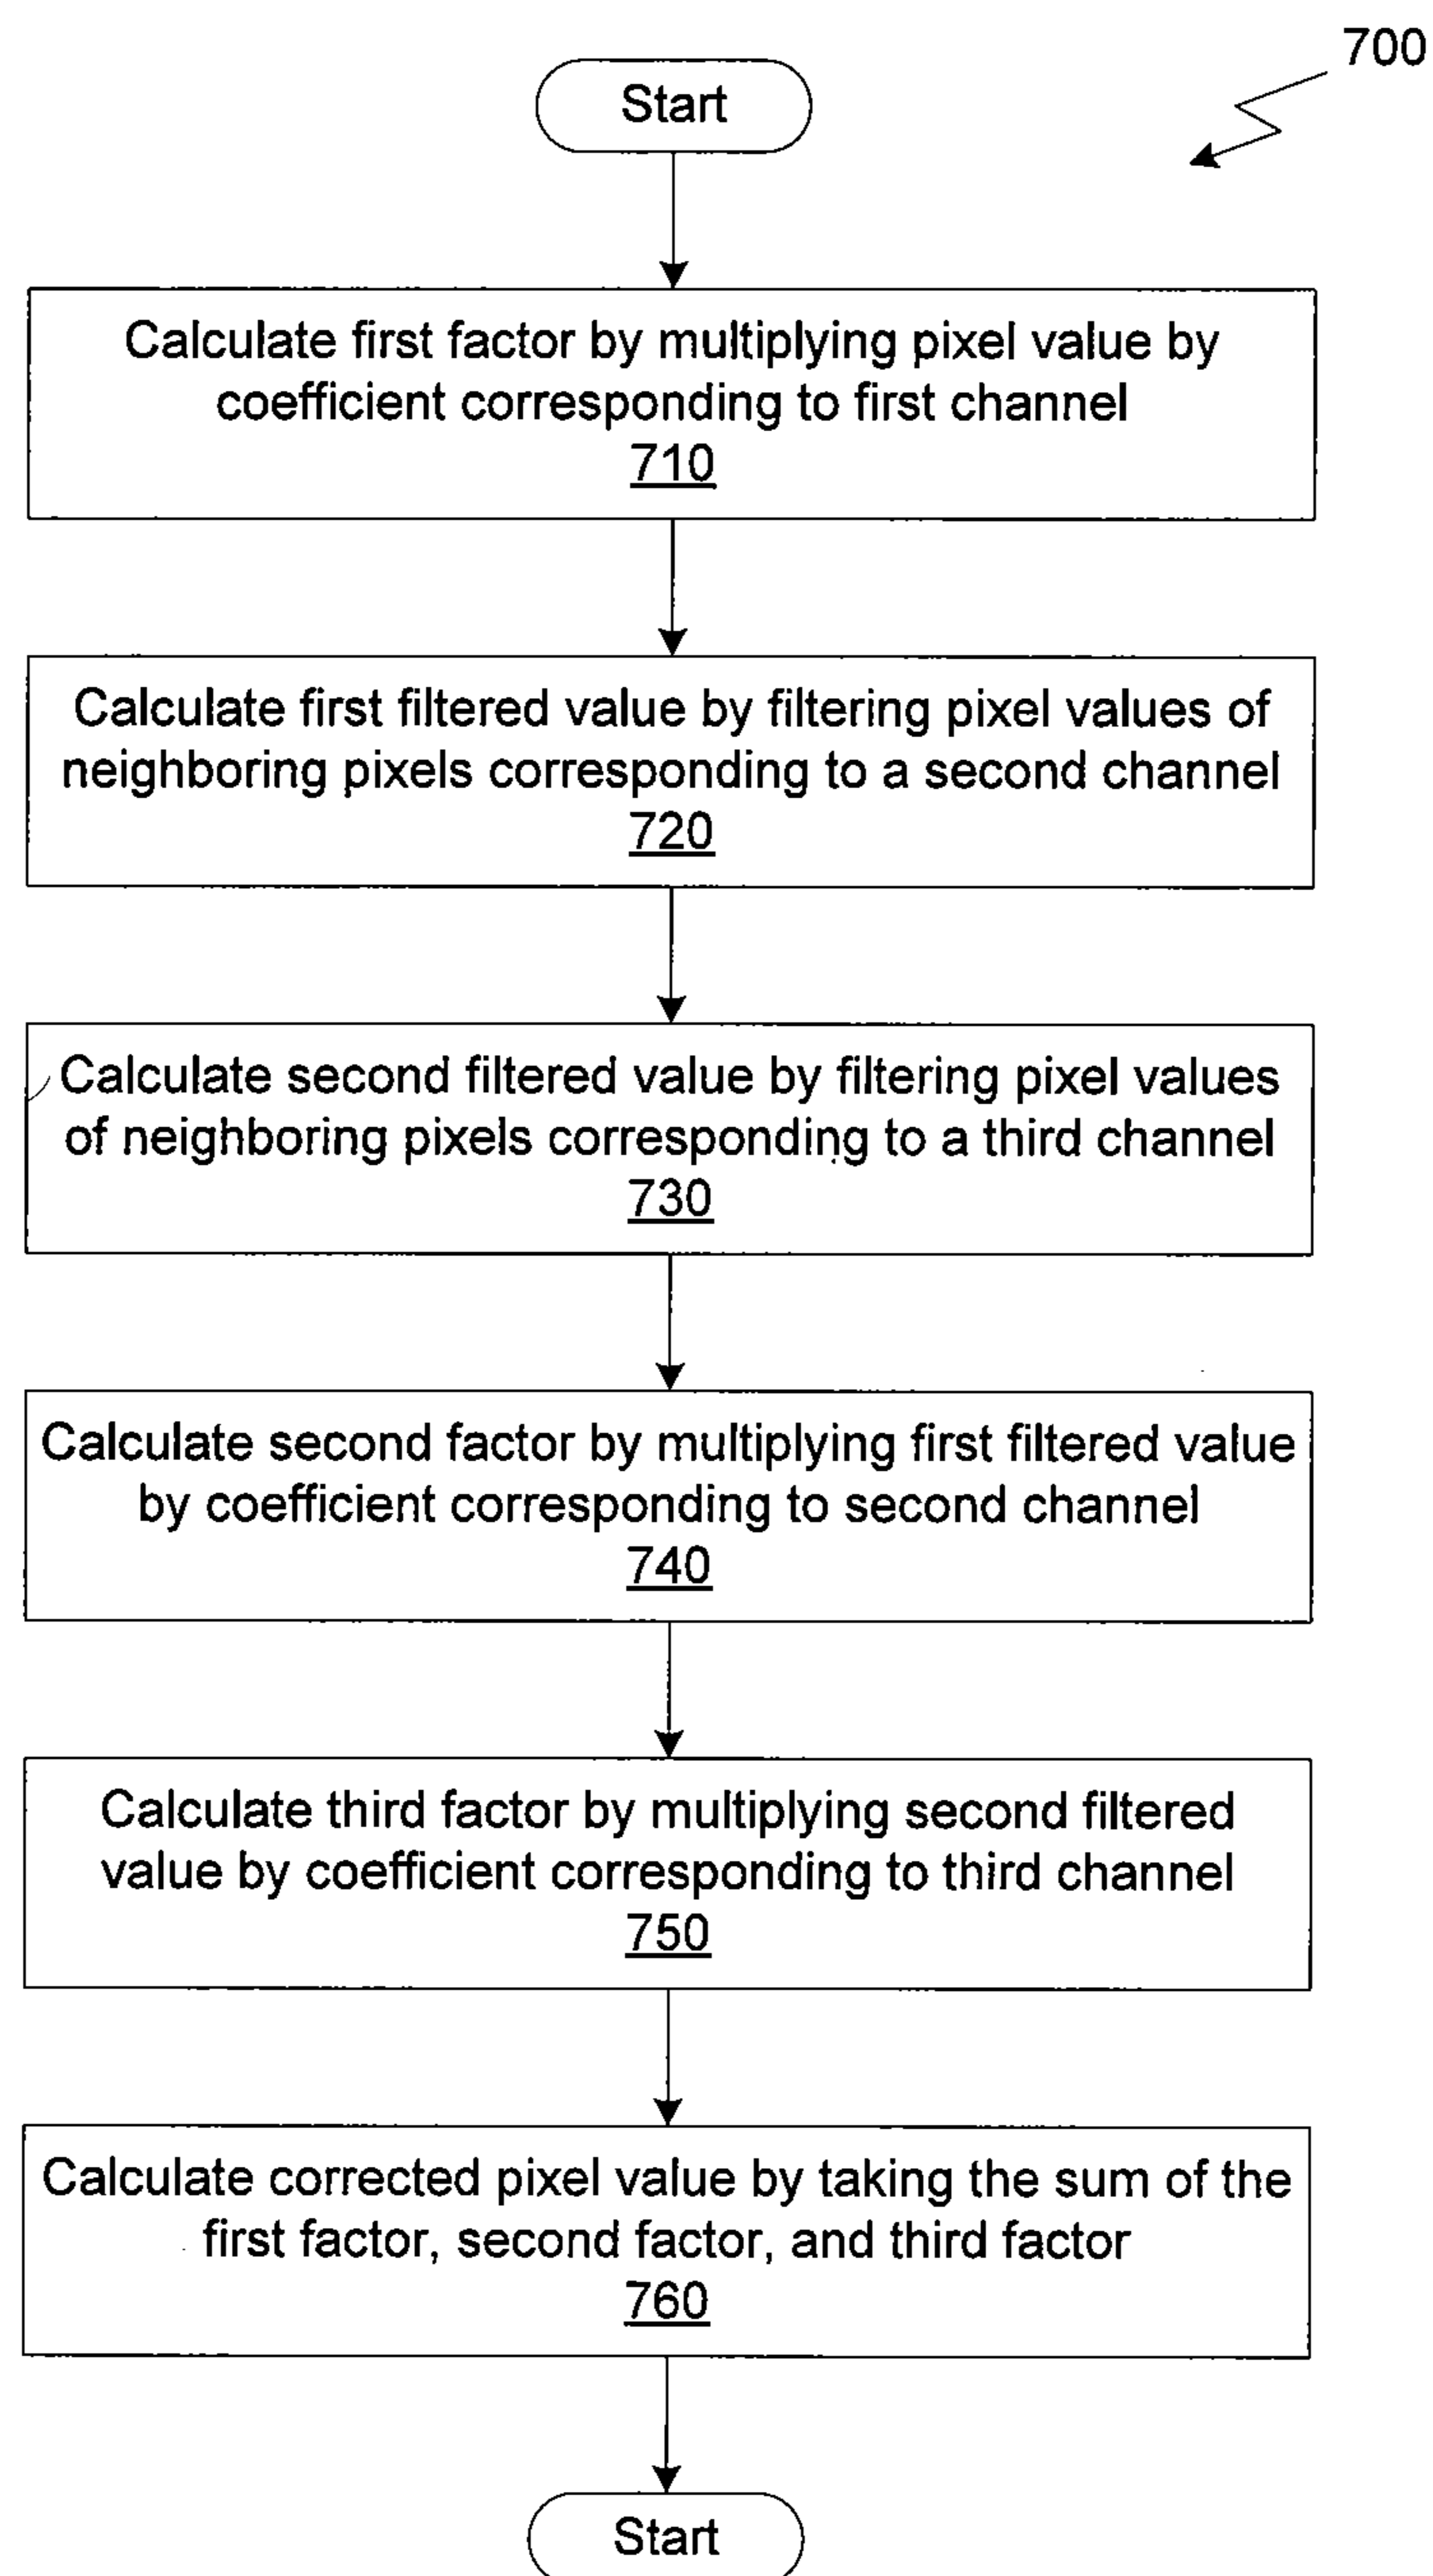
700

Start

Calculate first factor by multiplying pixel value by coefficient corresponding to first channel
710

Calculate first filtered value by filtering pixel values of neighboring pixels corresponding to a second channel
720

Calculate second filtered value by filtering pixel values of neighboring pixels corresponding to a third channel
730

Calculate second factor by multiplying first filtered value by coefficient corresponding to second channel
740

Calculate third factor by multiplying second filtered value by coefficient corresponding to third channel
750

Calculate corrected pixel value by taking the sum of the first factor, second factor, and third factor
760

Start